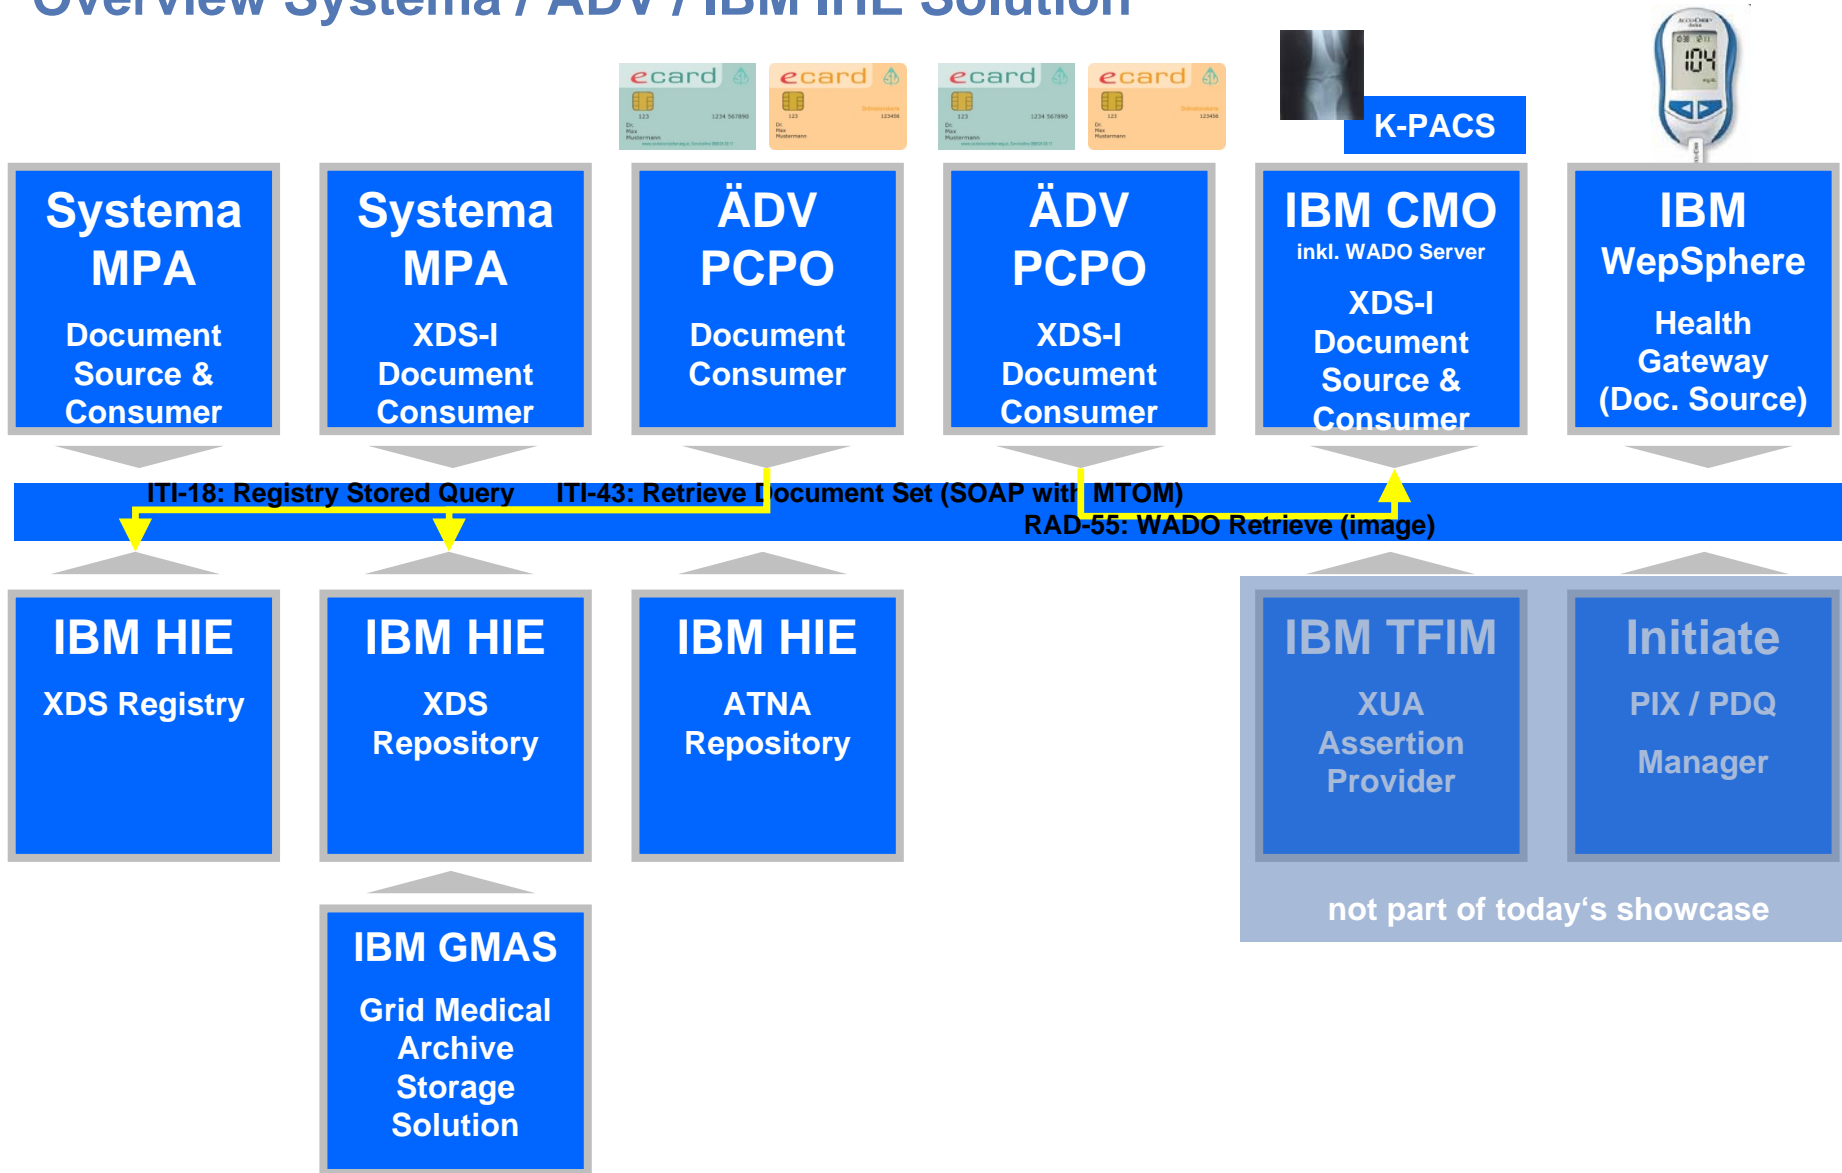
Overview Systema / ÄDV / IBM HIE Solution

ecard ecard ecard ecard

K-PACS

104

Systema MPA
Document Source & Consumer

Systema MPA
XDS-I Document Consumer

ÄDV PCPO
Document Consumer

ÄDV PCPO
XDS-I Document Consumer

IBM CMO
inkl. WADO Server
XDS-I Document Source & Consumer

IBM WepSphere
Health Gateway (Doc. Source)

ITI-18: Registry Stored Query ITI-43: Retrieve Document Set (SOAP with MTOM)
RAD-55: WADO Retrieve (image)

IBM HIE
XDS Registry

IBM HIE
XDS Repository

IBM HIE
ATNA Repository

IBM TFIM
XUA Assertion Provider

Initiate
PIX / PDQ
Manager

not part of today‘s showcase

IBM GMAS
Grid Medical Archive Storage Solution